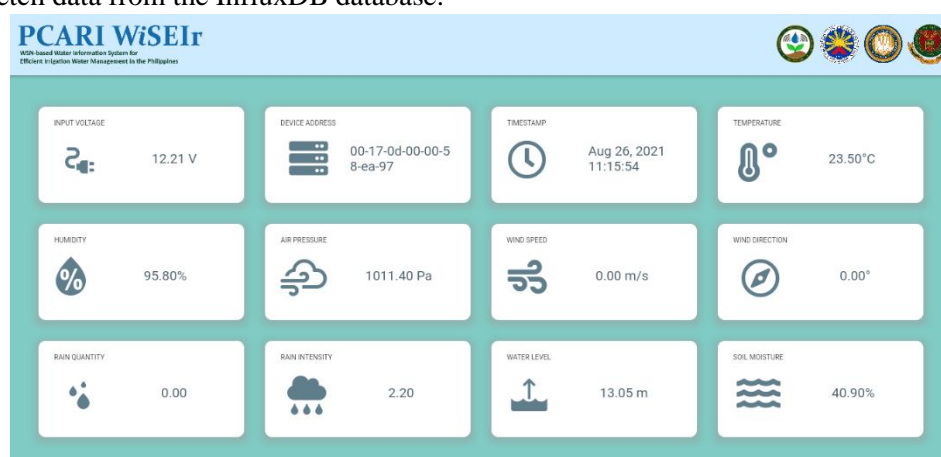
etch data from the InfluxDB database.

PCARI WiSEIr
WSN-based Water Information System for Efficient Irrigation Water Management in the Philippines

INPUT VOLTAGE
12.21 V

DEVICE ADDRESS
00-17-0d-00-00-58-ea-97

TIMESTAMP
Aug 26, 2021 11:15:54

TEMPERATURE
23.50°C

HUMIDITY
95.80%

AIR PRESSURE
1011.40 Pa

WIND SPEED
0.00 m/s

WIND DIRECTION
0.00°

RAIN QUANTITY
0.00

RAIN INTENSITY
2.20

WATER LEVEL
13.05 m

SOIL MOISTURE
40.90%